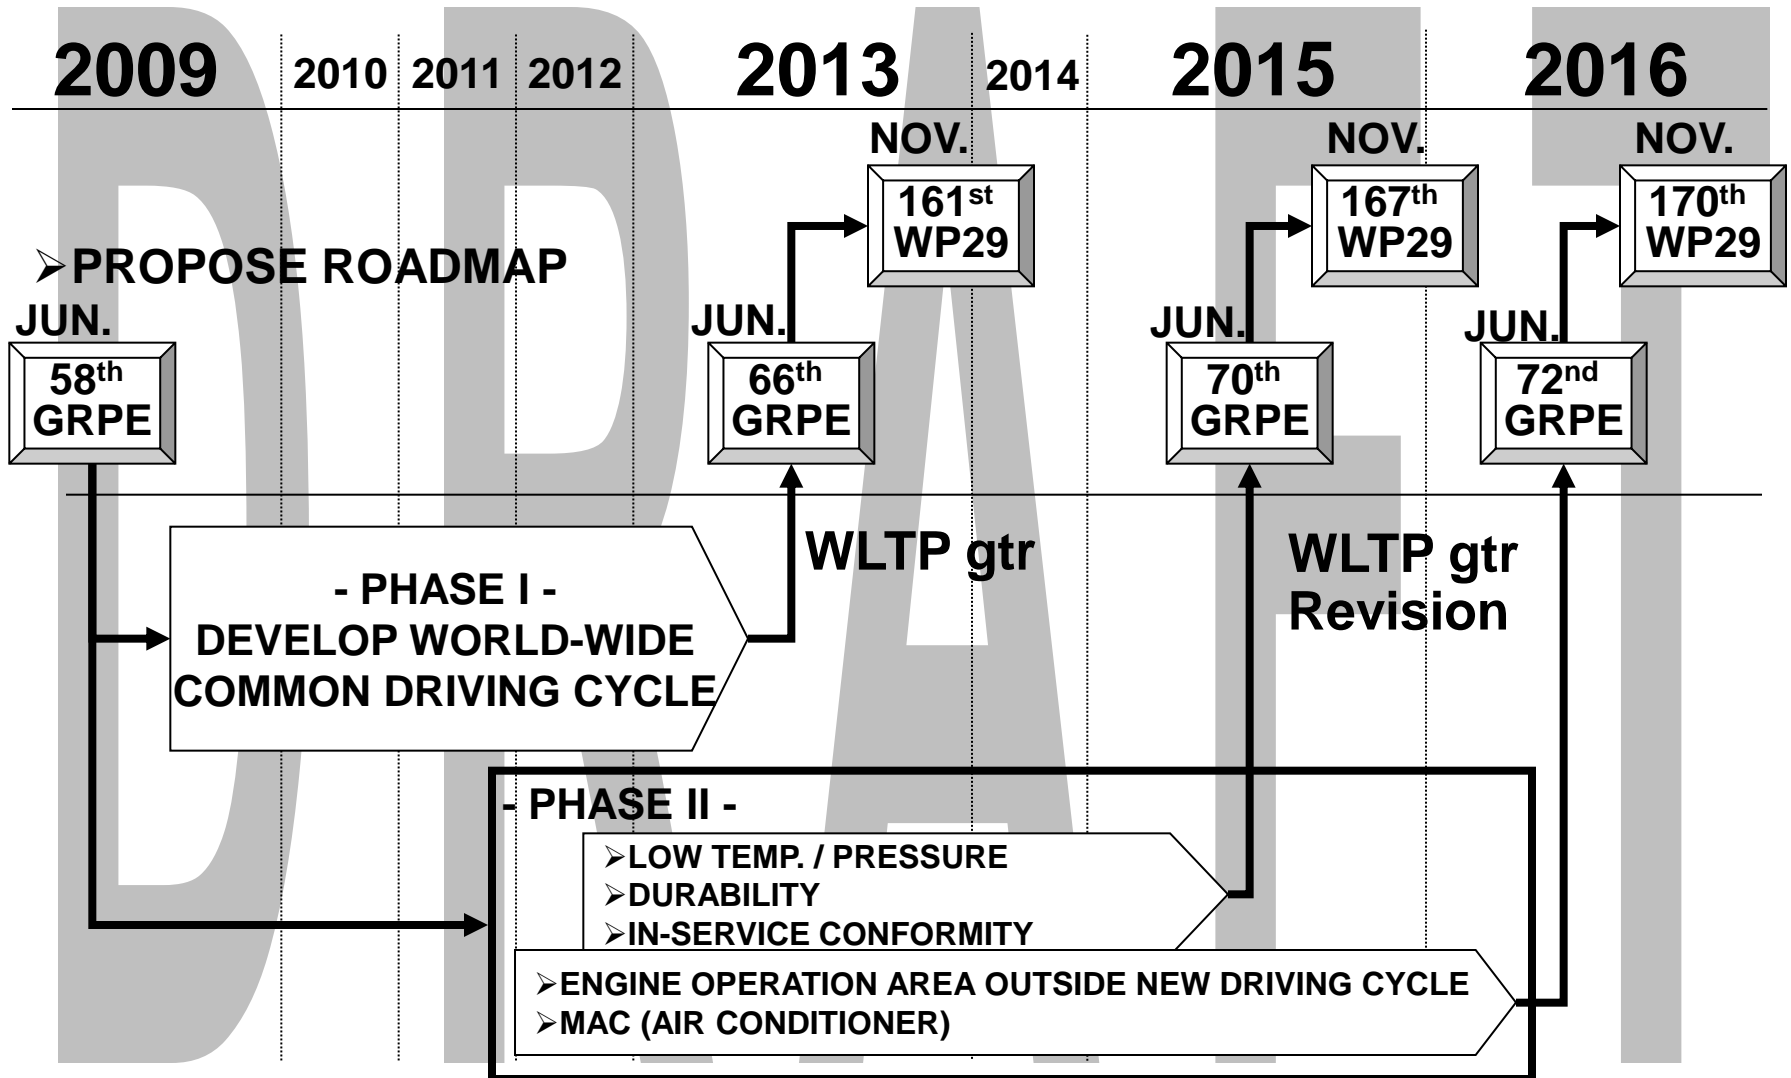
2009 2010 2011 2012 2013 2014 2015 2016

DRAFT

NOV.
$161^{st}$
WP29

NOV.
$167^{th}$
WP29

NOV.
$170^{th}$
WP29

➢PROPOSE ROADMAP

JUN.
$58^{th}$
GRPE

JUN.
$66^{th}$
GRPE

JUN.
$70^{th}$
GRPE

JUN.
$72^{nd}$
GRPE

- PHASE I -
DEVELOP WORLD-WIDE COMMON DRIVING CYCLE

WLTP gtr

WLTP gtr Revision

- PHASE II -
➢LOW TEMP. / PRESSURE
➢DURABILITY
➢IN-SERVICE CONFORMITY
➢ENGINE OPERATION AREA OUTSIDE NEW DRIVING CYCLE
➢MAC (AIR CONDITIONER)